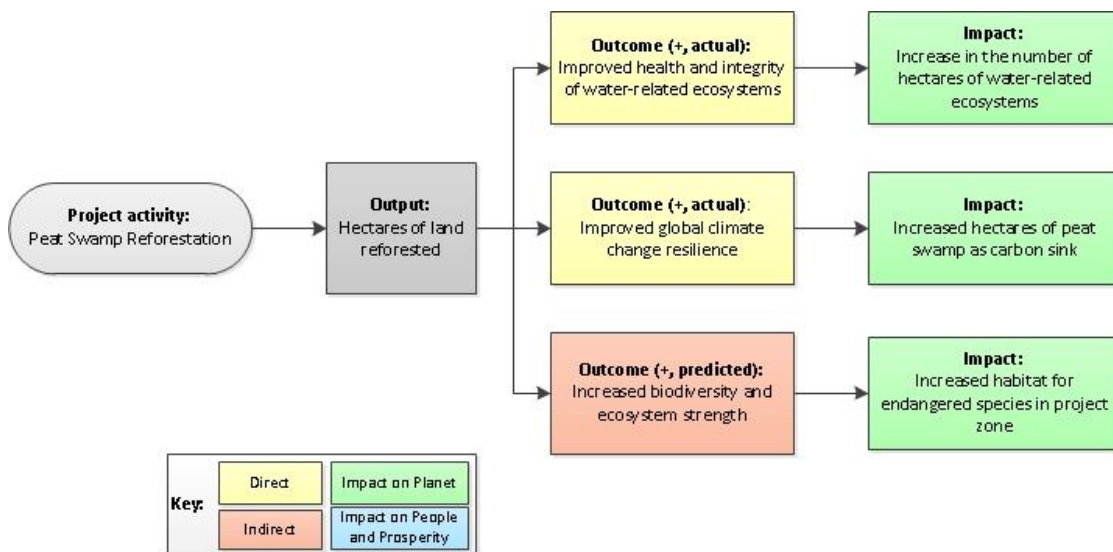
Project activity:
Peat Swamp Reforestation

Output:
Hectares of land reforested

Outcome (+, actual):
Improved health and integrity of water-related ecosystems

Impact:
Increase in the number of hectares of water-related ecosystems

Outcome (+, actual):
Improved global climate change resilience

Impact:
Increased hectares of peat swamp as carbon sink

Outcome (+, predicted):
Increased biodiversity and ecosystem strength

Impact:
Increased habitat for endangered species in project zone

| Key: | Direct | Impact on Planet |
|---|---|---|
| | Indirect | Impact on People and Prosperity |